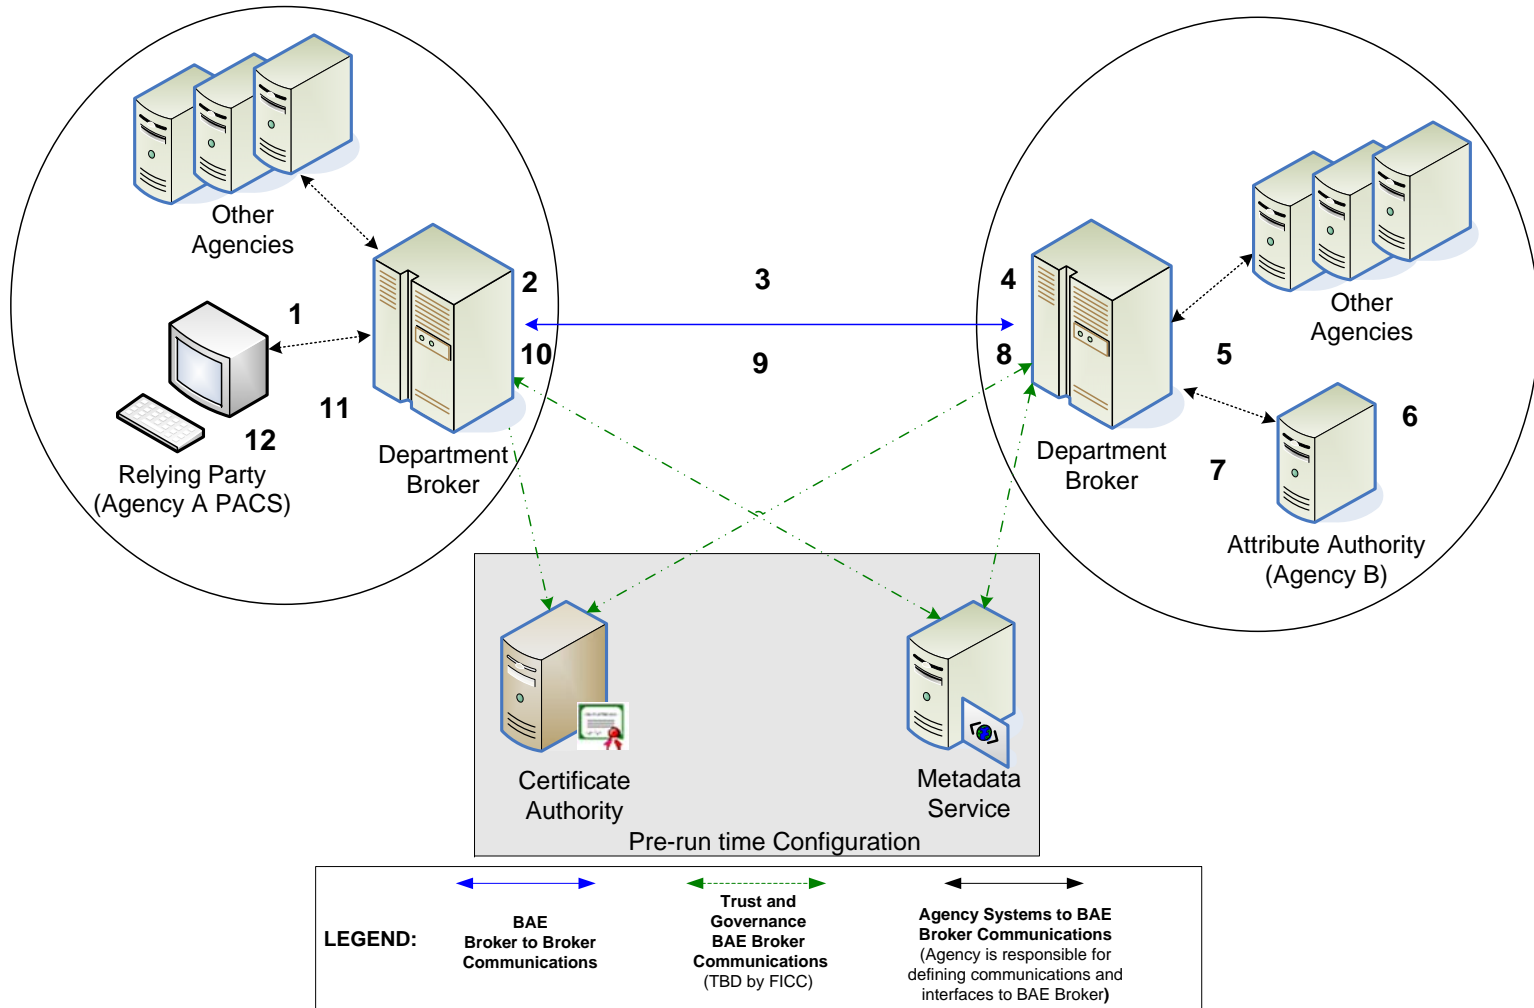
Other Agencies

1

2

10

11

12

Relying Party (Agency A PACS)

Department Broker

3

9

4

8

Other Agencies

5

6

7

Department Broker

Attribute Authority (Agency B)

Certificate Authority

Metadata Service

Pre-run time Configuration

LEGEND:

BAE Broker to Broker Communications

Trust and Governance BAE Broker Communications (TBD by FICC)

Agency Systems to BAE Broker Communications (Agency is responsible for defining communications and interfaces to BAE Broker)